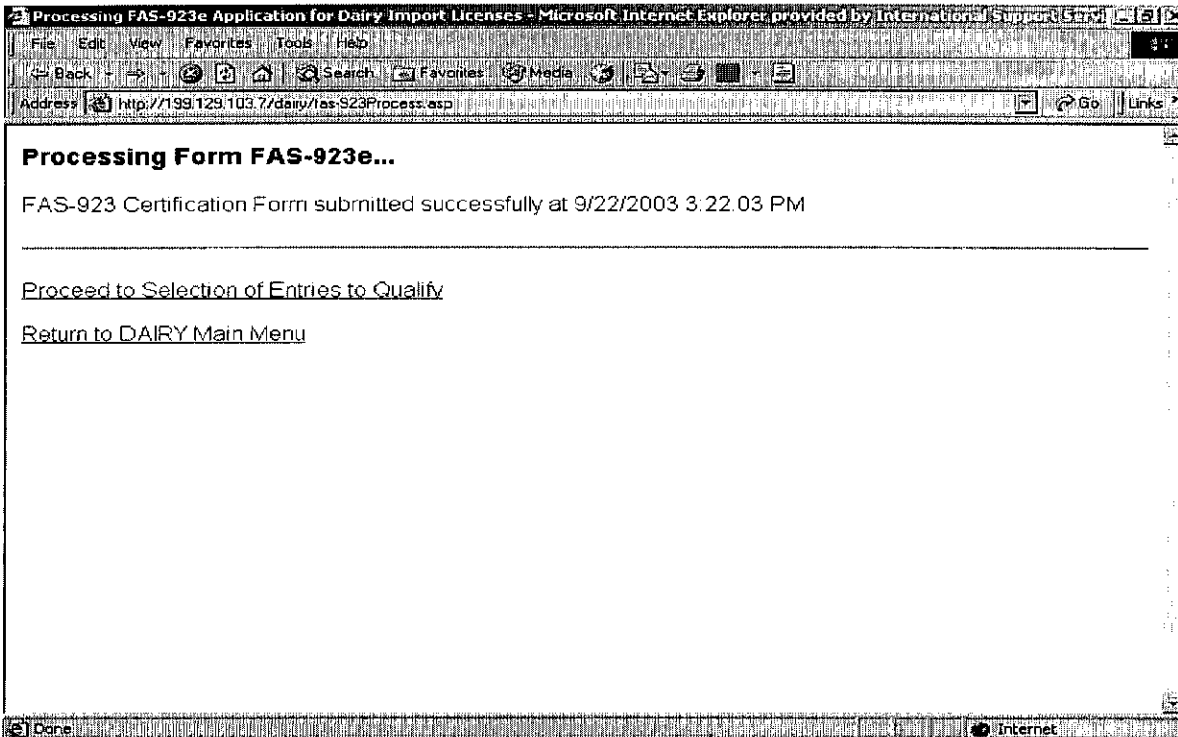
Processing FAS-923e Application for Dairy Import Licenses - Microsoft Internet Explorer provided by International Support Servi

File Edit View Favorites Tools Help

Back Search Favorites Media

Address http://199.129.103.7/dairy/fas-923Process.asp Go Links

Processing Form FAS-923e...

FAS-923 Certification Form submitted successfully at 9/22/2003 3:22:03 PM

Proceed to Selection of Entries to Qualify

Return to DAIRY Main Menu

Done Internet